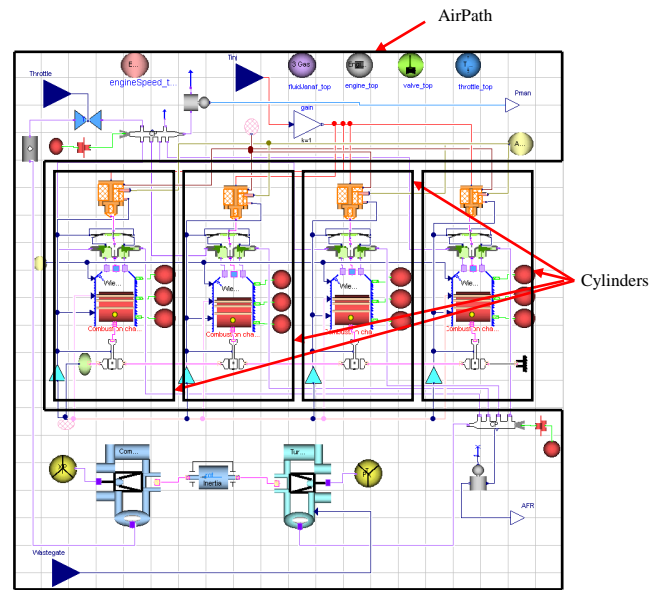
AirPath

Throttle

E...

engineSpeed_t...

Tinj

3 Gas

fluidJanaf_top

engine_top

valve_top

throttle_top

Pman

gain

kw1

A...

Cylinders

Vie...

Vie...

Vie...

Vie...

Combustion cha...

Combustion cha...

Combustion cha...

Combustion cha...

Com...

Tur...

Inertia

Wastegate

AFR